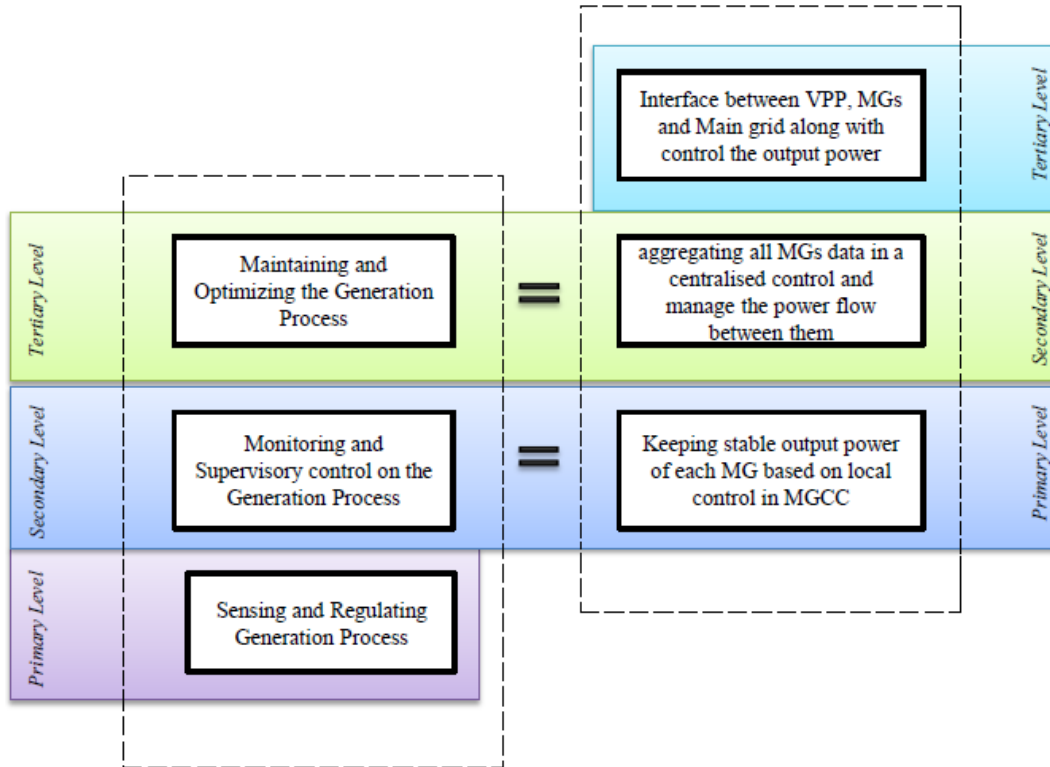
Interface between VPP, MGs and Main grid along with control the output power

Tertiary Level

Tertiary Level

Maintaining and Optimizing the Generation Process

=

aggregating all MGs data in a centralised control and manage the power flow between them

Secondary Level

Secondary Level

Monitoring and Supervisory control on the Generation Process

=

Keeping stable output power of each MG based on local control in MGCC

Primary Level

Primary Level

Sensing and Regulating Generation Process